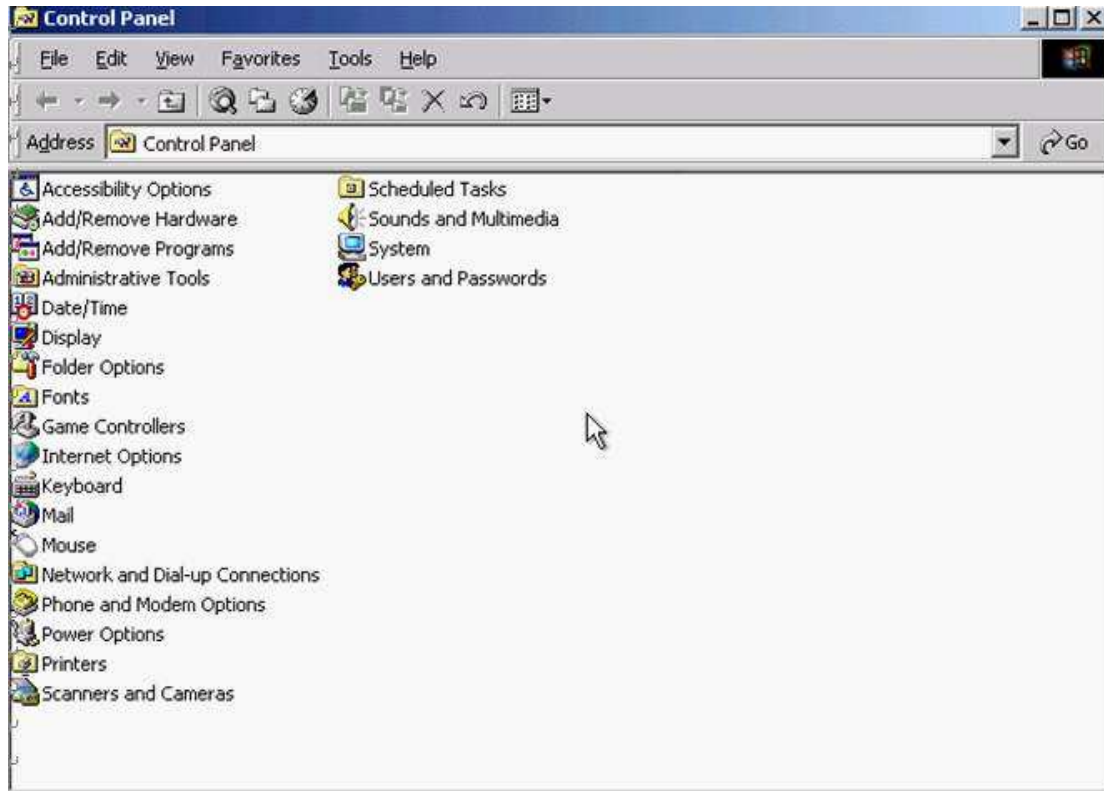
Control Panel

File Edit View Favorites Tools Help

Address Control Panel

Go

Accessibility Options
Add/Remove Hardware
Add/Remove Programs
Administrative Tools
Date/Time
Display
Folder Options
Fonts
Game Controllers
Internet Options
Keyboard
Mail
Mouse
Network and Dial-up Connections
Phone and Modem Options
Power Options
Printers
Scanners and Cameras

Scheduled Tasks
Sounds and Multimedia
System
Users and Passwords